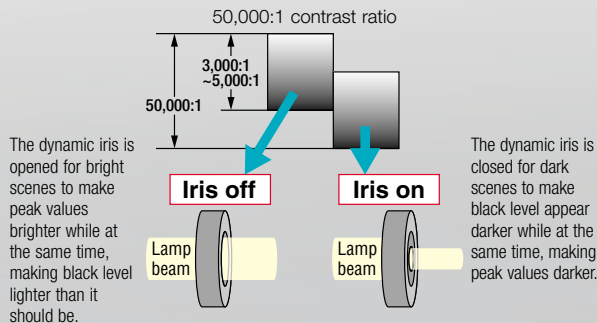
50,000:1 contrast ratio

3,000:1
~5,000:1

50,000:1

The dynamic iris is opened for bright scenes to make peak values brighter while at the same time, making black level lighter than it should be.

Iris off

Iris on

The dynamic iris is closed for dark scenes to make black level appear darker while at the same time, making peak values darker.

Lamp beam

Lamp beam